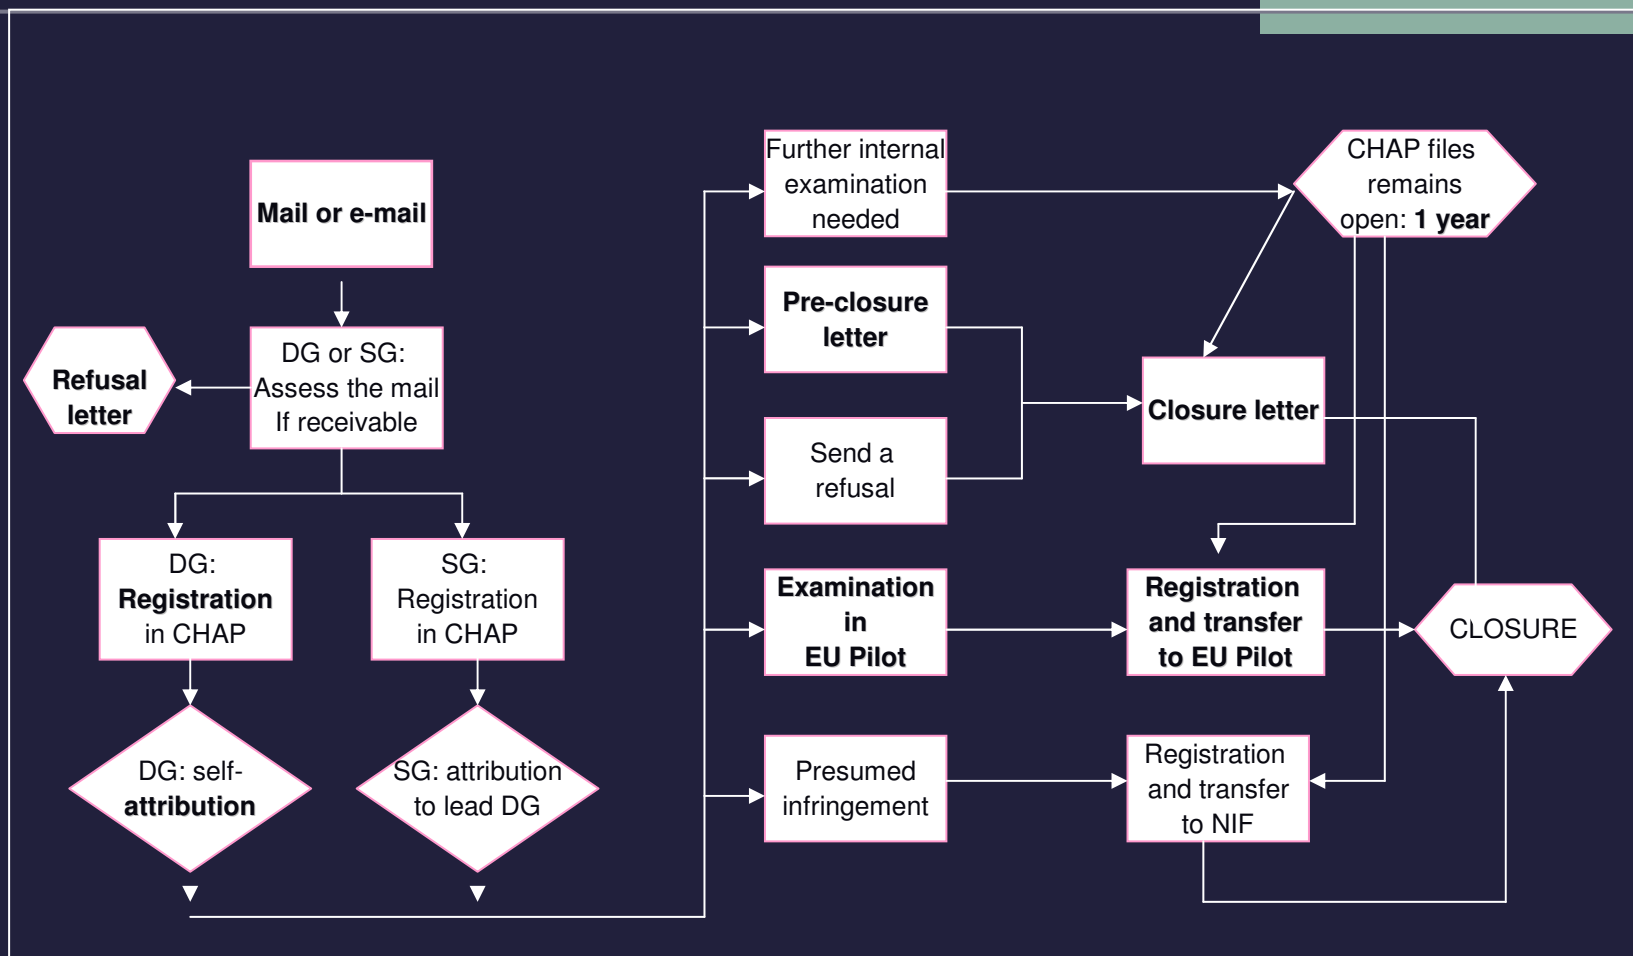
Mail or e-mail

Refusal letter

DG or SG: Assess the mail If receivable

DG: Registration in CHAP

SG: Registration in CHAP

DG: self-attribution

SG: attribution to lead DG

Further internal examination needed

Pre-closure letter

Send a refusal

Examination in EU Pilot

Presumed infringement

CHAP files remains open: 1 year

Closure letter

Registration and transfer to EU Pilot

Registration and transfer to NIF

CLOSURE